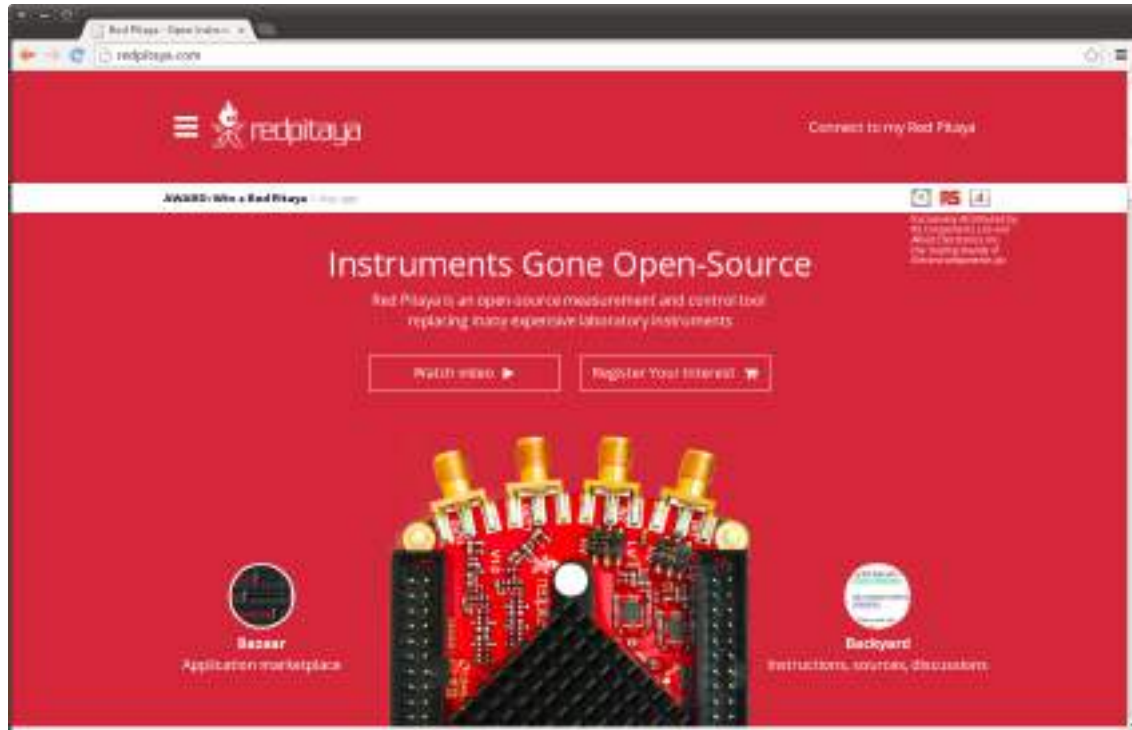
Red Pitaya - Open Instrum... ×

redpitaya.com

redpitaya

Connect to my Red Pitaya

AWARD: Win a Red Pitaya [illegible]

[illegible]

Instruments Gone Open-Source

Red Pitaya is an open-source measurement and control tool replacing many expensive laboratory instruments

Watch video ▶

Register Your Interest

Bazaar
Application marketplace

Backyard
Instructions, sources, discussions